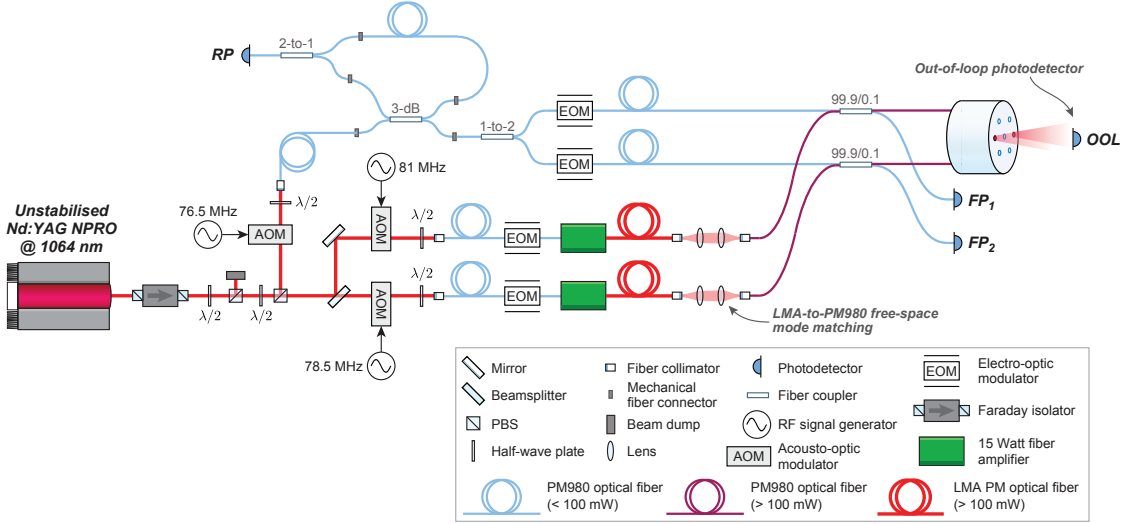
RP
2-to-1
3-dB
1-to-2
EOM
EOM
99.9/0.1
99.9/0.1
Out-of-loop photodetector
OOL
$FP_1$
$FP_2$
81 MHz
76.5 MHz
AOM
$\lambda/2$
AOM
$\lambda/2$
EOM
Unstabilised Nd:YAG NPRO @ 1064 nm
$\lambda/2$
$\lambda/2$
AOM
$\lambda/2$
EOM
LMA-to-PM980 free-space mode matching
78.5 MHz

Mirror
Beamsplitter
PBS
Half-wave plate
Fiber collimator
Mechanical fiber connector
Beam dump
Lens
Photodetector
Fiber coupler
RF signal generator
AOM Acousto-optic modulator
EOM Electro-optic modulator
Faraday isolator
15 Watt fiber amplifier
PM980 optical fiber (< 100 mW)
PM980 optical fiber (> 100 mW)
LMA PM optical fiber (> 100 mW)